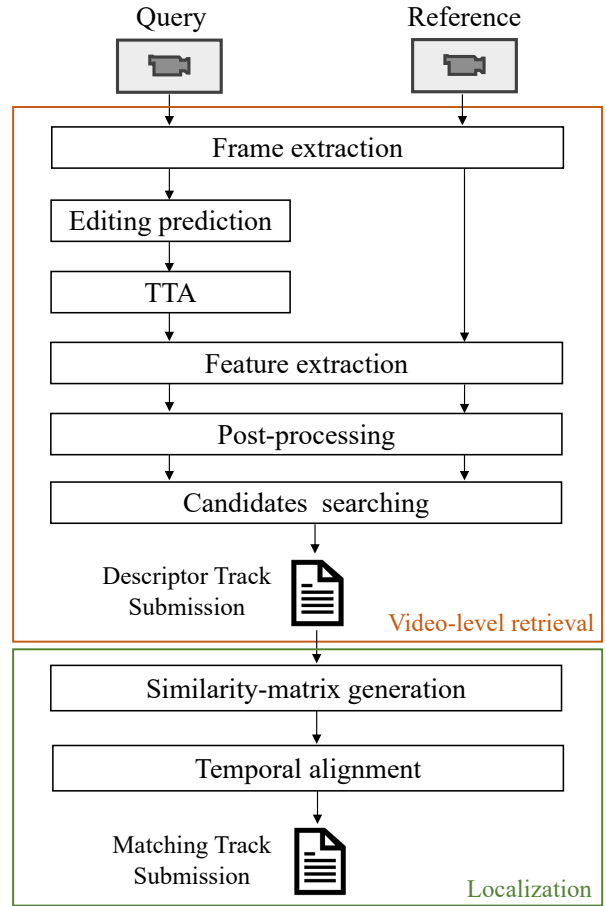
Query

Reference

Frame extraction

Editing prediction

TTA

Feature extraction

Post-processing

Candidates searching

Descriptor Track Submission

Video-level retrieval

Similarity-matrix generation

Temporal alignment

Matching Track Submission

Localization